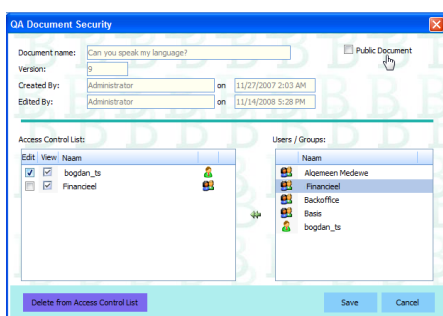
QA Document Security

Document name: Can you speak my language?
Version: 9
Created By: Administrator on 11/27/2007 2:03 AM
Edited By: Administrator on 11/14/2008 5:28 PM

Public Document

Access Control List:

| Edit | View | Naam |
|---|---|---|
| ☑ | ☑ | bogdan_ts |
| ☐ | ☑ | Financieel |

Users / Groups:

| Naam |
|---|
| Algemeen Medewe |
| Financieel |
| Backoffice |
| Basis |
| bogdan_ts |

Delete from Access Control List

Save

Cancel